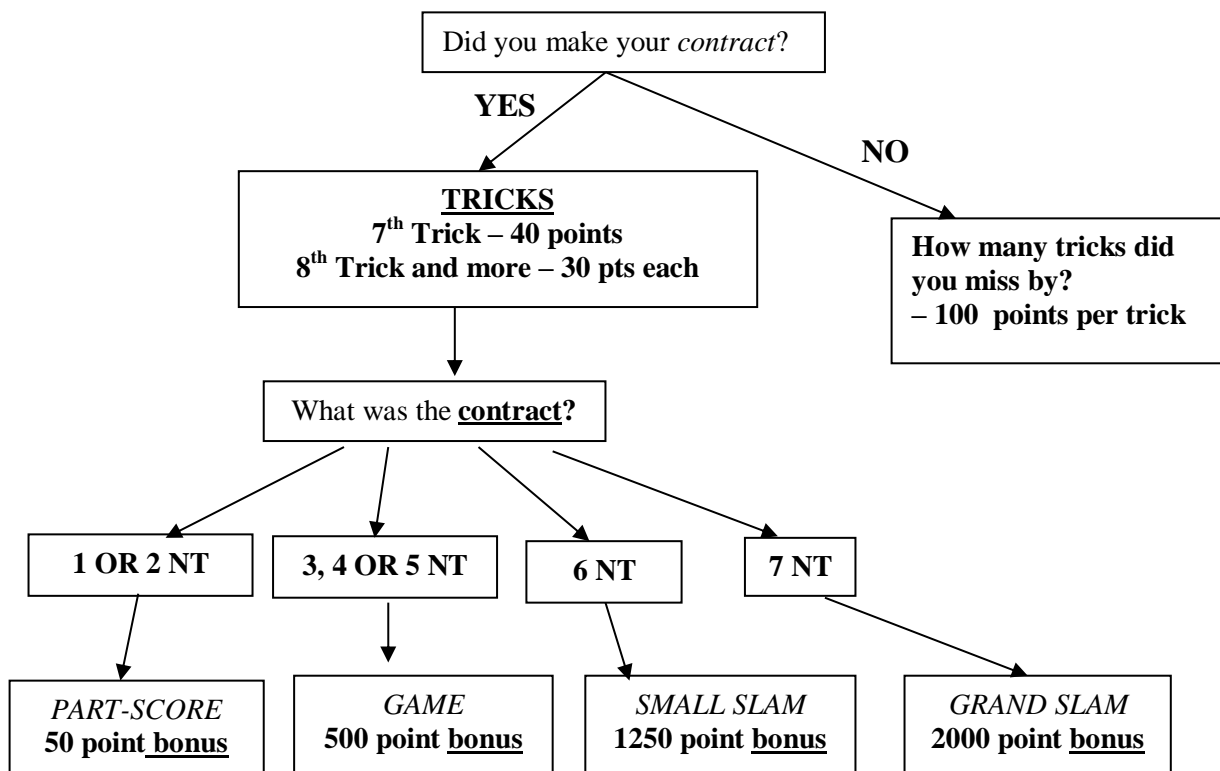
Did you make your *contract*?

YES

NO

**TRICKS**
7$^{th}$ Trick – 40 points
8$^{th}$ Trick and more – 30 pts each

How many tricks did you miss by?
– 100 points per trick

What was the **contract?**

1 OR 2 NT

3, 4 OR 5 NT

6 NT

7 NT

*PART-SCORE*
50 point bonus

*GAME*
500 point bonus

*SMALL SLAM*
1250 point bonus

*GRAND SLAM*
2000 point bonus